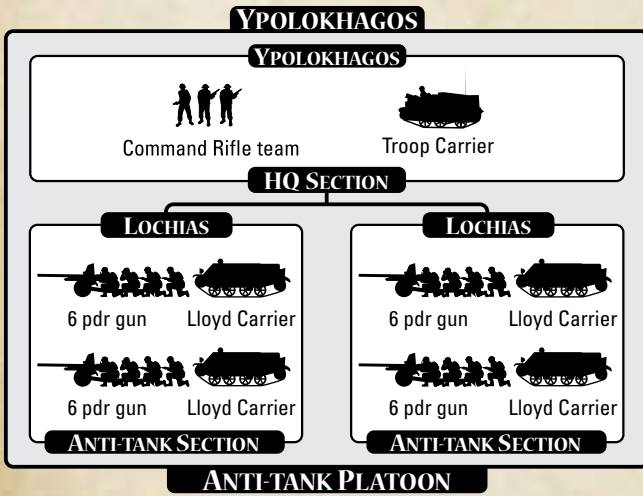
YPOLOKHAGOS

YPOLOKHAGOS

Command Rifle team

Troop Carrier

HQ SECTION

LOCHIAS

6 pdr gun

Lloyd Carrier

6 pdr gun

Lloyd Carrier

ANTI-TANK SECTION

LOCHIAS

6 pdr gun

Lloyd Carrier

6 pdr gun

Lloyd Carrier

ANTI-TANK SECTION

ANTI-TANK PLATOON